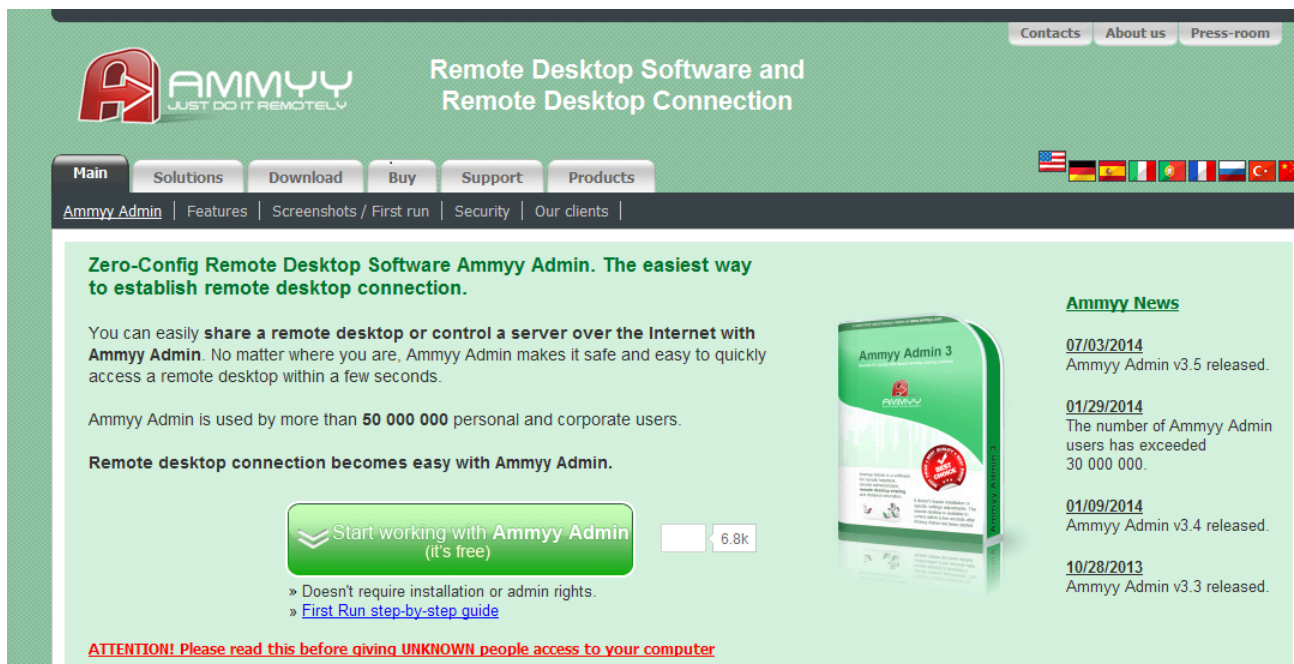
Contacts | About us | Press-room

AMMYY
JUST DO IT REMOTELY

Remote Desktop Software and Remote Desktop Connection

Main | Solutions | Download | Buy | Support | Products

Ammyy Admin | Features | Screenshots / First run | Security | Our clients |

Zero-Config Remote Desktop Software Ammyy Admin. The easiest way to establish remote desktop connection.

You can easily share a remote desktop or control a server over the Internet with Ammyy Admin. No matter where you are, Ammyy Admin makes it safe and easy to quickly access a remote desktop within a few seconds.

Ammyy Admin is used by more than 50 000 000 personal and corporate users.

Remote desktop connection becomes easy with Ammyy Admin.

Start working with Ammyy Admin
(it's free)

6.8k

» Doesn't require installation or admin rights.
» First Run step-by-step guide

ATTENTION! Please read this before giving UNKNOWN people access to your computer

Ammyy Admin 3

AMMYY

BEST CHOICE

Ammyy Admin 3

Ammyy News

07/03/2014
Ammyy Admin v3.5 released.

01/29/2014
The number of Ammyy Admin users has exceeded 30 000 000.

01/09/2014
Ammyy Admin v3.4 released.

10/28/2013
Ammyy Admin v3.3 released.